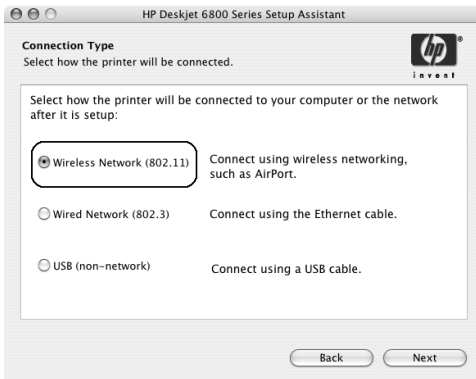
HP Deskjet 6800 Series Setup Assistant

Connection Type
Select how the printer will be connected.

hp
invent

Select how the printer will be connected to your computer or the network after it is setup:

Wireless Network (802.11) Connect using wireless networking, such as AirPort.

Wired Network (802.3) Connect using the Ethernet cable.

USB (non-network) Connect using a USB cable.

Back Next